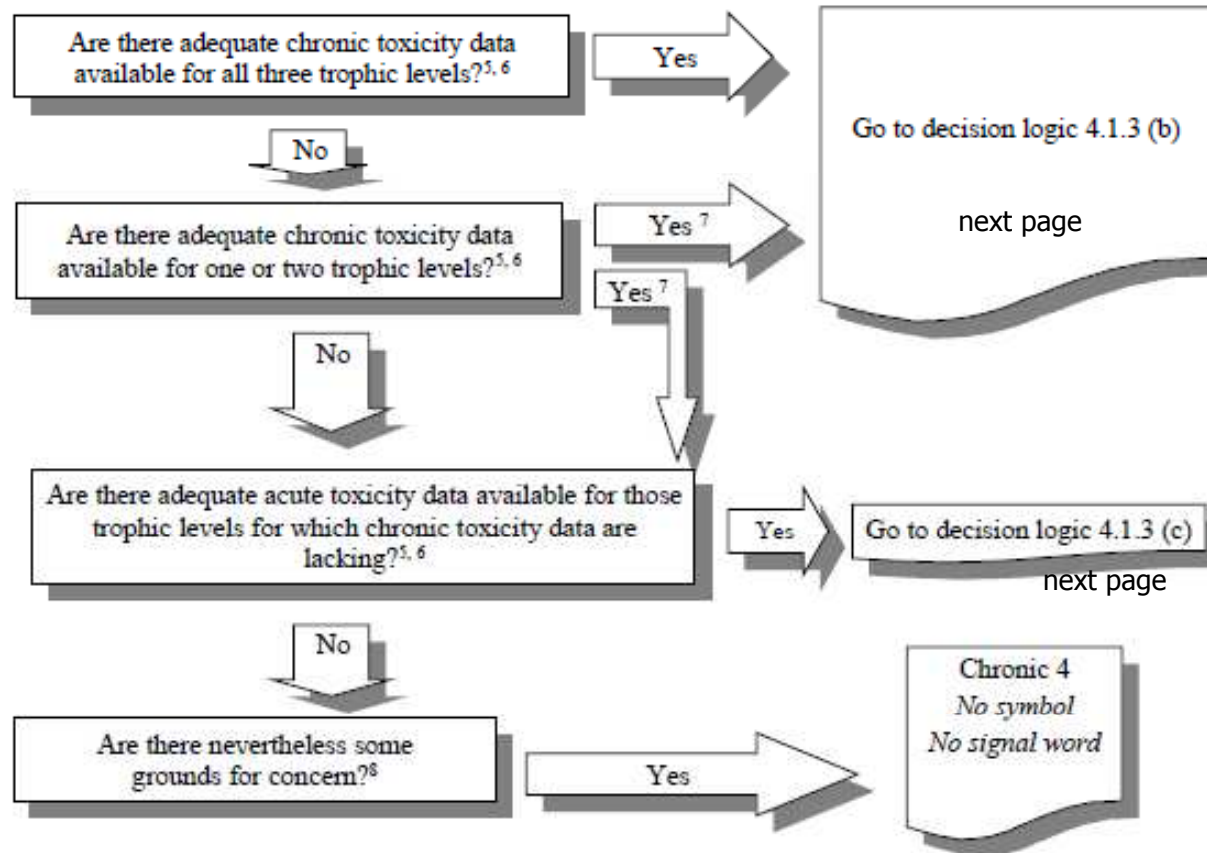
Are there adequate chronic toxicity data available for all three trophic levels?$^{5, 6}$

Yes

Go to decision logic 4.1.3 (b)

next page

No

Are there adequate chronic toxicity data available for one or two trophic levels?$^{5, 6}$

Yes $^{7}$

Yes $^{7}$

No

Are there adequate acute toxicity data available for those trophic levels for which chronic toxicity data are lacking?$^{5, 6}$

Yes

Go to decision logic 4.1.3 (c)

next page

No

Are there nevertheless some grounds for concern?$^{8}$

Yes

Chronic 4
*No symbol*
*No signal word*